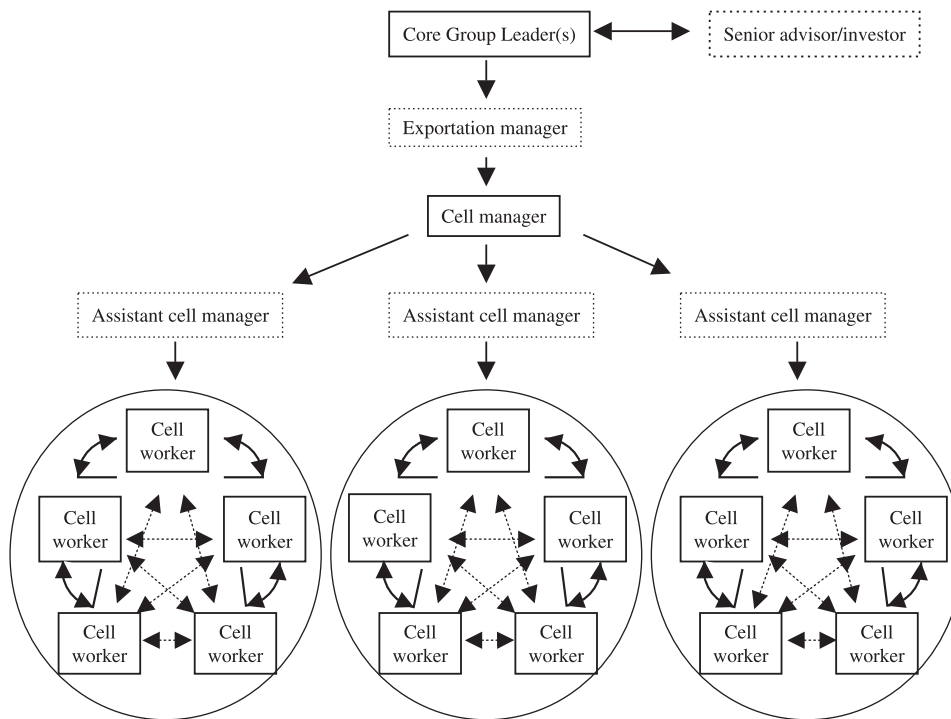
Core Group Leader(s)

Senior advisor/investor

Exportation manager

Cell manager

Assistant cell manager

Assistant cell manager

Assistant cell manager

Cell worker

Cell worker

Cell worker

Cell worker

Cell worker

Cell worker

Cell worker

Cell worker

Cell worker

Cell worker

Cell worker

Cell worker

Cell worker

Cell worker

Cell worker